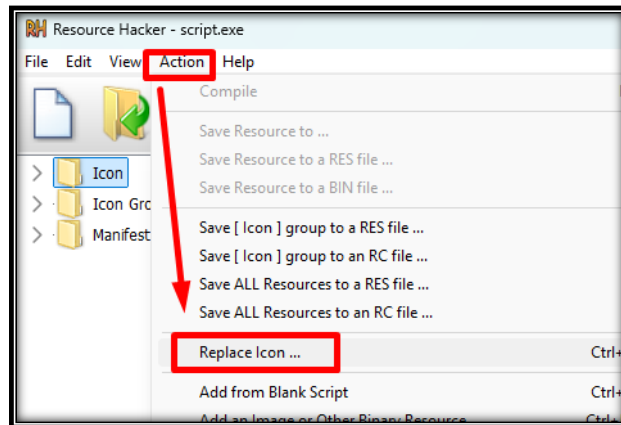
RH Resource Hacker - script.exe

File Edit View Action Help

Icon
Icon Gro
Manifest

Compile
Save Resource to ...
Save Resource to a RES file ...
Save Resource to a BIN file ...
Save [ Icon ] group to a RES file ...
Save [ Icon ] group to an RC file ...
Save ALL Resources to a RES file ...
Save ALL Resources to an RC file ...
Replace Icon ... Ctrl+
Add from Blank Script Ctrl+
Add an Image or Other Binary Resource Ctrl+